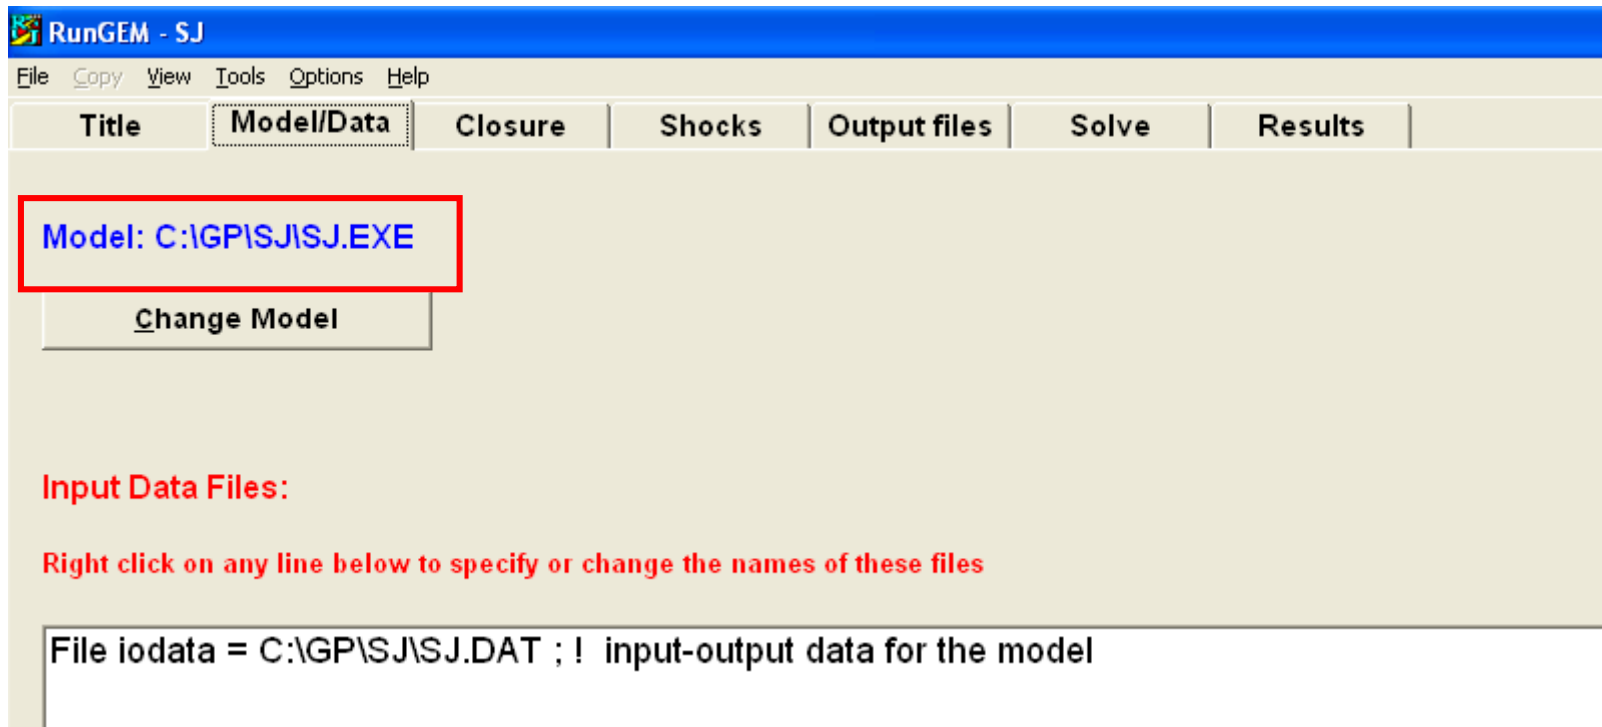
RunGEM - SJ

File Copy View Tools Options Help

Title | Model/Data | Closure | Shocks | Output files | Solve | Results

Model: C:\GP\SJ\SJ.EXE

Change Model

Input Data Files:

Right click on any line below to specify or change the names of these files

File iodata = C:\GP\SJ\SJ.DAT ; ! input-output data for the model